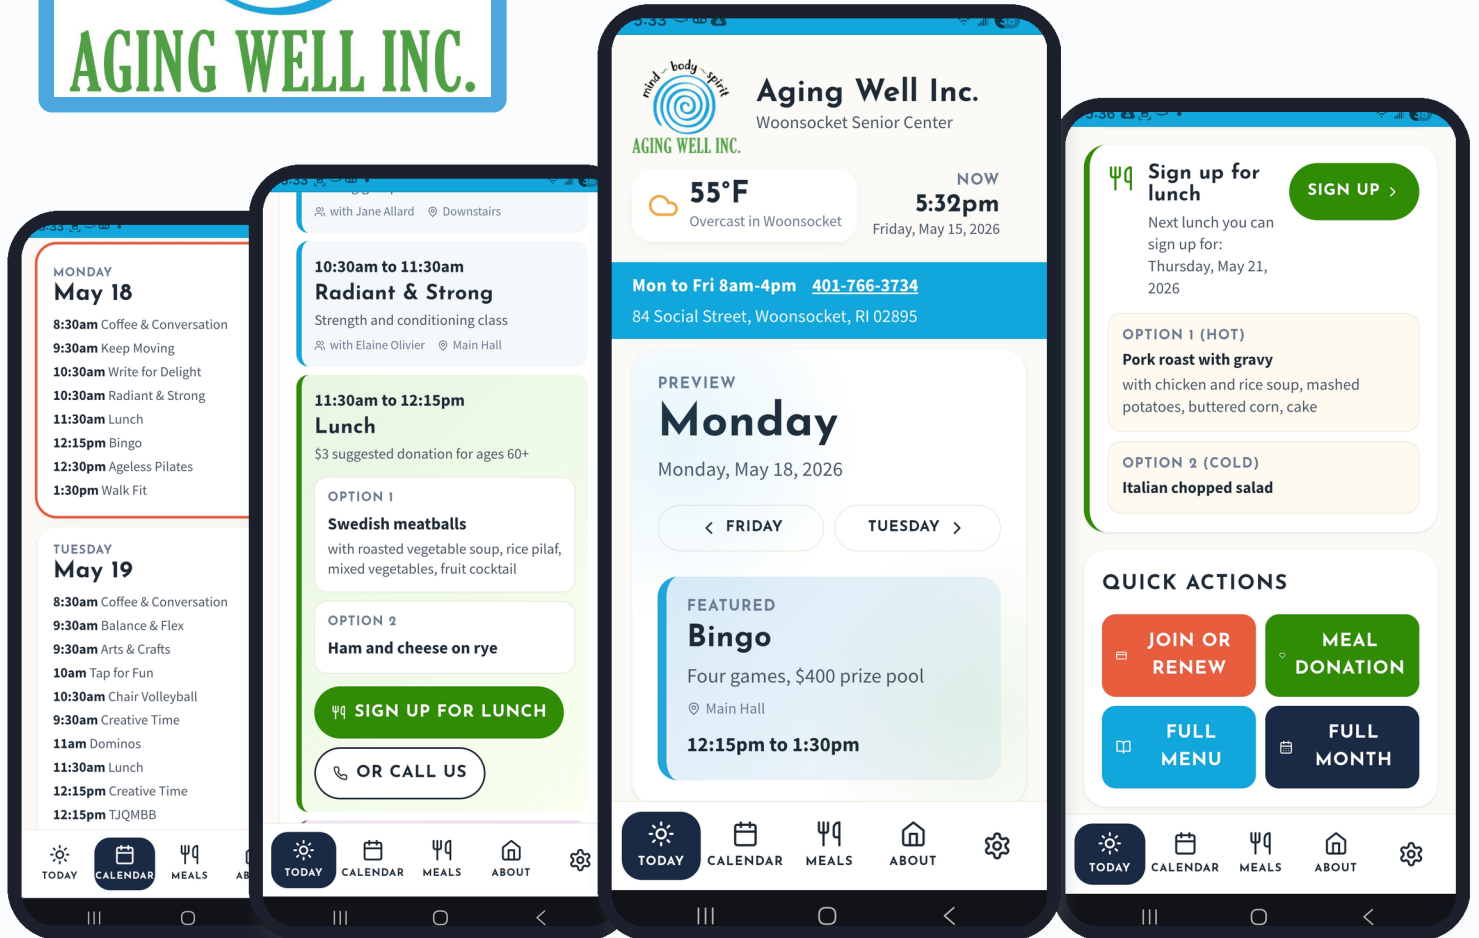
AGING WELL INC.

MONDAY
May 18
8:30am Coffee & Conversation
9:30am Keep Moving
10:30am Write for Delight
10:30am Radiant & Strong
11:30am Lunch
12:15pm Bingo
12:30pm Ageless Pilates
1:30pm Walk Fit

TUESDAY
May 19
8:30am Coffee & Conversation
9:30am Balance & Flex
9:30am Arts & Crafts
10am Tap for Fun
10:30am Chair Volleyball
9:30am Creative Time
11am Dominos
11:30am Lunch
12:15pm Creative Time
12:15pm TJQMBB

TODAY CALENDAR MEALS AB

with Jane Allard Downstairs

10:30am to 11:30am
Radiant & Strong
Strength and conditioning class
with Elaine Olivier Main Hall

11:30am to 12:15pm
Lunch
$3 suggested donation for ages 60+

OPTION 1
Swedish meatballs
with roasted vegetable soup, rice pilaf, mixed vegetables, fruit cocktail

OPTION 2
Ham and cheese on rye

SIGN UP FOR LUNCH
OR CALL US

TODAY CALENDAR MEALS ABOUT

5:33

mind body spirit
AGING WELL INC.
Aging Well Inc.
Woonsocket Senior Center

55°F
Overcast in Woonsocket

NOW
5:32pm
Friday, May 15, 2026

Mon to Fri 8am-4pm 401-766-3734
84 Social Street, Woonsocket, RI 02895

PREVIEW
Monday
Monday, May 18, 2026

FRIDAY TUESDAY

FEATURED
Bingo
Four games, $400 prize pool
Main Hall
12:15pm to 1:30pm

TODAY CALENDAR MEALS ABOUT

Sign up for lunch
Next lunch you can sign up for: Thursday, May 21, 2026
SIGN UP

OPTION 1 (HOT)
Pork roast with gravy
with chicken and rice soup, mashed potatoes, buttered corn, cake

OPTION 2 (COLD)
Italian chopped salad

QUICK ACTIONS
JOIN OR RENEW
MEAL DONATION
FULL MENU
FULL MONTH

TODAY CALENDAR MEALS ABOUT